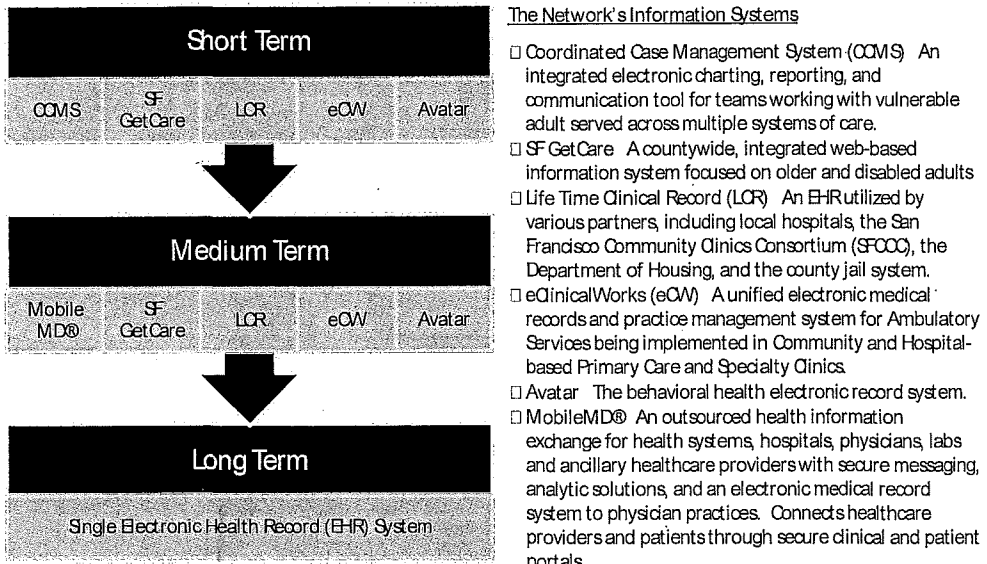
Short Term

CCMS | SF GetCare | LCR | eCW | Avatar

Medium Term

Mobile MD® | SF GetCare | LCR | eCW | Avatar

Long Term

Single Electronic Health Record (EHR) System

The Network's Information Systems

□ Coordinated Case Management System (CCMS) An integrated electronic charting, reporting, and communication tool for teams working with vulnerable adult served across multiple systems of care.

□ SF GetCare A countywide, integrated web-based information system focused on older and disabled adults

□ Life Time Clinical Record (LCR) An EHR utilized by various partners, including local hospitals, the San Francisco Community Clinics Consortium (SFCCC), the Department of Housing, and the county jail system.

□ eClinicalWorks (eCW) A unified electronic medical records and practice management system for Ambulatory Services being implemented in Community and Hospital-based Primary Care and Specialty Clinics.

□ Avatar The behavioral health electronic record system.

□ MobileMD® An outsourced health information exchange for health systems, hospitals, physicians, labs and ancillary healthcare providers with secure messaging, analytic solutions, and an electronic medical record system to physician practices. Connects healthcare providers and patients through secure clinical and patient portals.